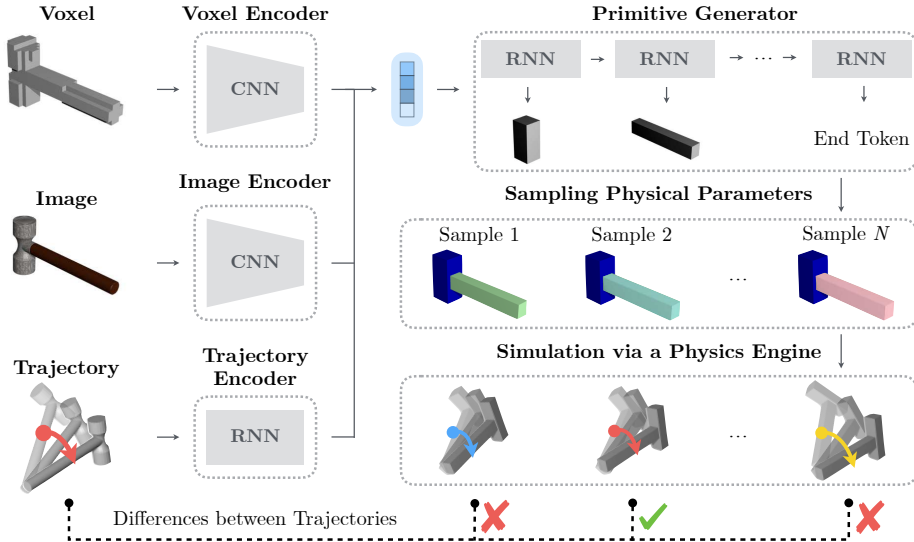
Voxel

Voxel Encoder

CNN

Image

Image Encoder

CNN

Trajectory

Trajectory Encoder

RNN

Primitive Generator

RNN

RNN

RNN

End Token

Sampling Physical Parameters

Sample 1

Sample 2

Sample $N$

…

Simulation via a Physics Engine

…

Differences between Trajectories